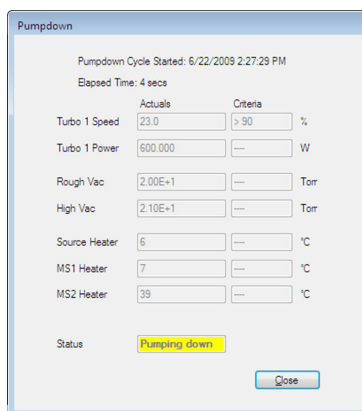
Pumpdown

Pumpdown Cycle Started: 6/22/2009 2:27:29 PM

Elapsed Time: 4 secs

| | Actuals | Criteria | |
|---|---|---|---|
| Turbo 1 Speed | 23.0 | > 90 | % |
| Turbo 1 Power | 600.000 | --- | W |
| Rough Vac | 2.00E+1 | --- | Torr |
| High Vac | 2.10E+1 | --- | Torr |
| Source Heater | 6 | --- | °C |
| MS1 Heater | 7 | --- | °C |
| MS2 Heater | 39 | --- | °C |

Status Pumping down

Close